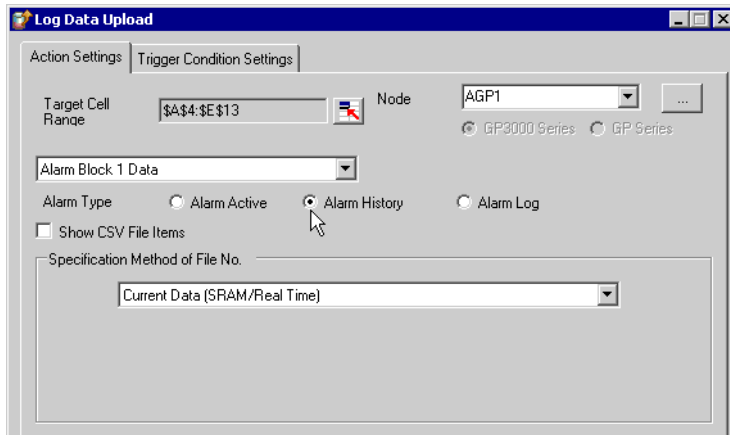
Log Data Upload

Action Settings | Trigger Condition Settings

Target Cell Range $A$4:$E$13

Node AGP1 ...

GP3000 Series GP Series

Alarm Block 1 Data

Alarm Type Alarm Active Alarm History Alarm Log

Show CSV File Items

Specification Method of File No.

Current Data (SRAM/Real Time)